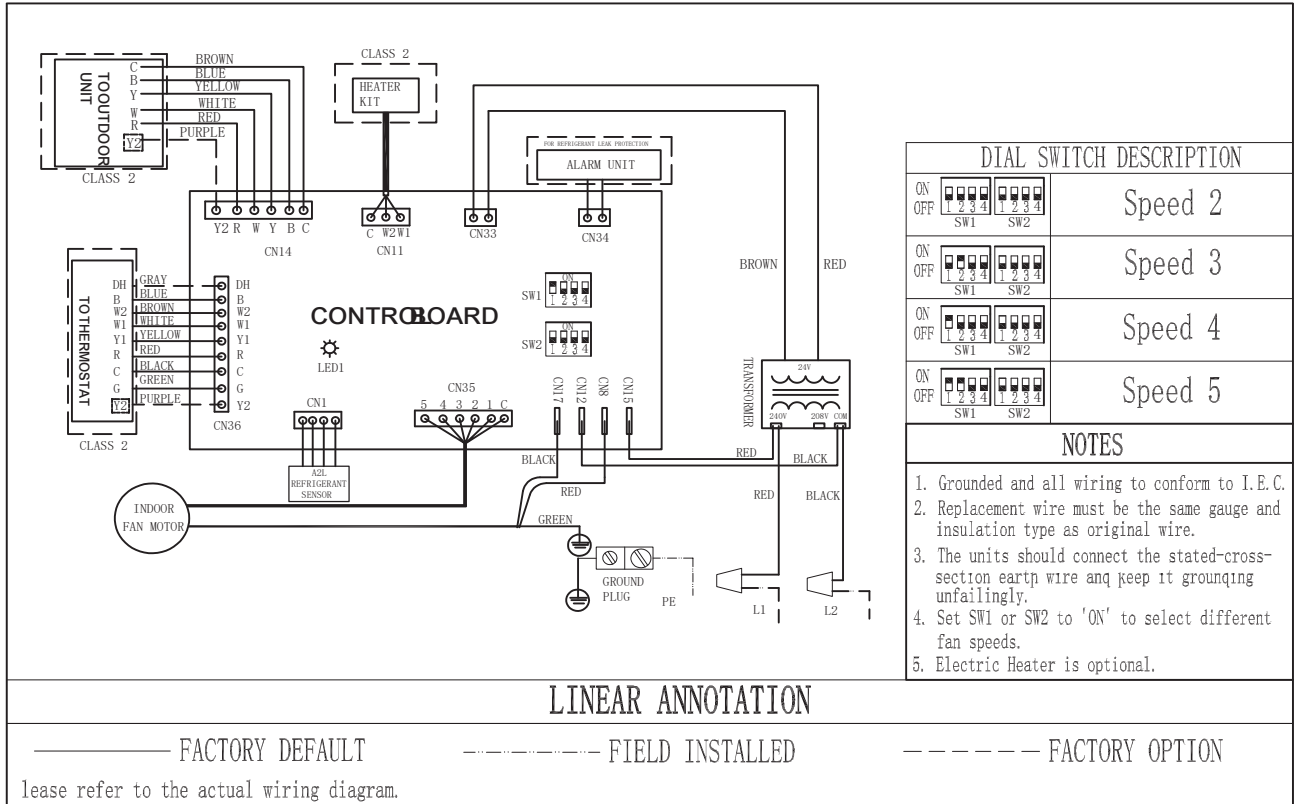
TO OUTDOOR UNIT
C
B
Y
W
R
Y2
BROWN
BLUE
YELLOW
WHITE
RED
PURPLE
CLASS 2

CLASS 2
HEATER KIT

FOR REFRIGERANT LEAK PROTECTION
ALARM UNIT

Y2 R W Y B C
CN14
C W2 W1
CN11
CN33
CN34

TO THERMOSTAT
DH
B
W2
W1
Y1
R
C
G
Y2
GRAY
BLUE
BROWN
WHITE
YELLOW
RED
BLACK
GREEN
PURPLE
DH
B
W2
W1
Y1
R
C
G
Y2
CN36
CLASS 2

CONTROL BOARD
LED1
SW1
ON
1 2 3 4
SW2
ON
1 2 3 4

CN1
A2L REFRIGERANT SENSOR
CN35
5 4 3 2 1 C
CN17 CN12 CN8 CN15

BROWN
RED
TRANSFORMER
24V
240V 208V COM
RED
BLACK
RED
BLACK
BLACK
RED
GREEN
INDOOR FAN MOTOR
GROUND PLUG
PE
L1
L2

DIAL SWITCH DESCRIPTION
| | |
|---|---|
| ON OFF 1 2 3 4 SW1 1 2 3 4 SW2 | Speed 2 |
| ON OFF 1 2 3 4 SW1 1 2 3 4 SW2 | Speed 3 |
| ON OFF 1 2 3 4 SW1 1 2 3 4 SW2 | Speed 4 |
| ON OFF 1 2 3 4 SW1 1 2 3 4 SW2 | Speed 5 |

NOTES
1. Grounded and all wiring to conform to I.E.C.
2. Replacement wire must be the same gauge and insulation type as original wire.
3. The units should connect the stated-cross-section earth wire and keep it grounding unfailingly.
4. Set SW1 or SW2 to 'ON' to select different fan speeds.
5. Electric Heater is optional.

LINEAR ANNOTATION
FACTORY DEFAULT
FIELD INSTALLED
FACTORY OPTION
lease refer to the actual wiring diagram.